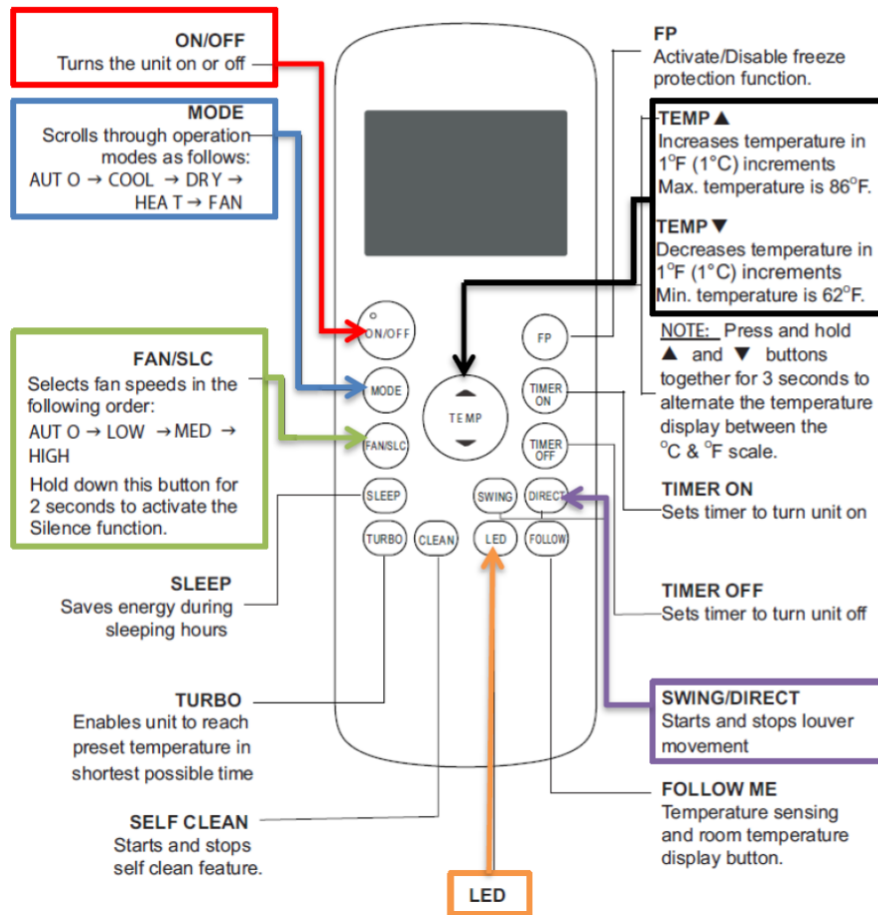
ON/OFF
Turns the unit on or off

MODE
Scrolls through operation modes as follows:
AUT O → COOL → DRY →
HEA T → FAN

FAN/SLC
Selects fan speeds in the following order:
AUT O → LOW → MED → HIGH
Hold down this button for 2 seconds to activate the Silence function.

SLEEP
Saves energy during sleeping hours

TURBO
Enables unit to reach preset temperature in shortest possible time

SELF CLEAN
Starts and stops self clean feature.

LED

FP
Activate/Disable freeze protection function.

TEMP ▲
Increases temperature in $1^{o}$F ($1^{\circ}$C) increments
Max. temperature is $86^{o}$F.

TEMP ▼
Decreases temperature in $1^{o}$F ($1^{\circ}$C) increments
Min. temperature is $62^{o}$F.

NOTE: Press and hold ▲ and ▼ buttons together for 3 seconds to alternate the temperature display between the $^{o}$C & $^{o}$F scale.

TIMER ON
Sets timer to turn unit on

TIMER OFF
Sets timer to turn unit off

SWING/DIRECT
Starts and stops louver movement

FOLLOW ME
Temperature sensing and room temperature display button.

ON/OFF
MODE
FAN/SLC
TEMP
FP
TIMER ON
TIMER OFF
SLEEP
SWING
DIRECT
TURBO
CLEAN
LED
FOLLOW